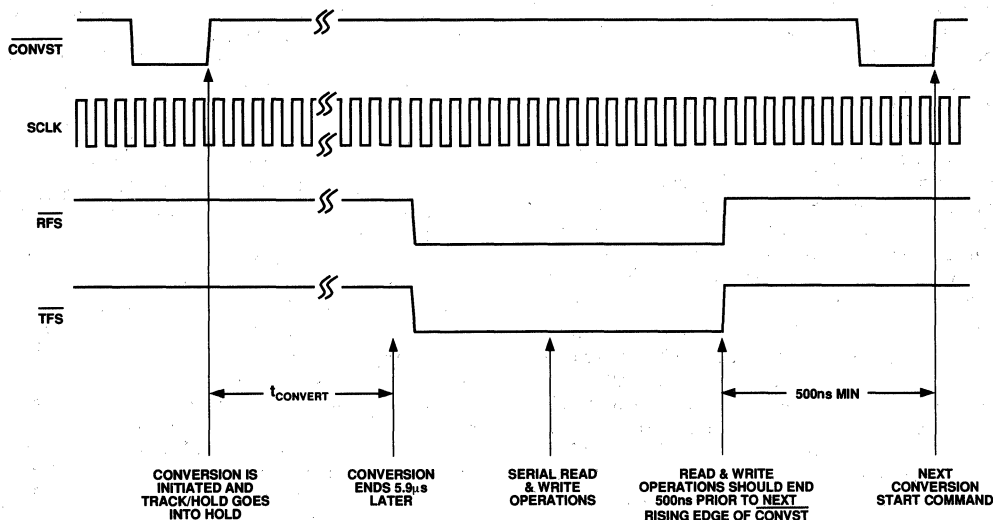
$\overline{\text{CONVST}}$

SCLK

$\overline{\text{RFS}}$

$\overline{\text{TFS}}$

$t_{\text{CONVERT}}$

500ns MIN

CONVERSION IS INITIATED AND TRACK/HOLD GOES INTO HOLD

CONVERSION ENDS 5.9µs LATER

SERIAL READ & WRITE OPERATIONS

READ & WRITE OPERATIONS SHOULD END 500ns PRIOR TO NEXT RISING EDGE OF $\overline{\text{CONVST}}$

NEXT CONVERSION START COMMAND